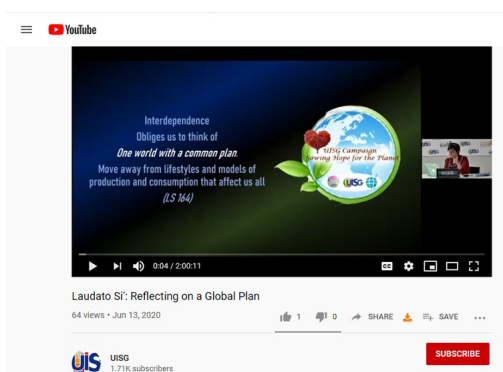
YouTube

Interdependence
Obliges us to think of
One world with a common plan.
Move away from lifestyles and models of production and consumption that affect us all
(LS 164)

UISG Campaign
Sowing Hope for the Planet

UISG

0:04 / 2:00:11

Laudato Si': Reflecting on a Global Plan

64 views • Jun 13, 2020

1 0 SHARE SAVE ...

UISG
1.71K subscribers

SUBSCRIBE